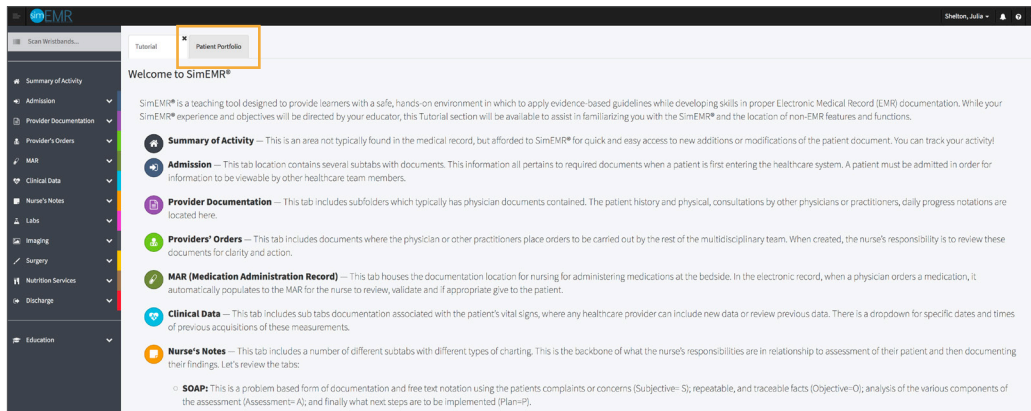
SIM EMR

Shelton, Julia

Scan Wristbands...

Summary of Activity
Admission
Provider Documentation
Provider's Orders
MAR
Clinical Data
Nurse's Notes
Labs
Imaging
Surgery
Nutrition Services
Discharge

Education

Tutorial

Patient Portfolio

Welcome to SimEMR®

SimEMR® is a teaching tool designed to provide learners with a safe, hands-on environment in which to apply evidence-based guidelines while developing skills in proper Electronic Medical Record (EMR) documentation. While your SimEMR® experience and objectives will be directed by your educator, this Tutorial section will be available to assist in familiarizing you with the SimEMR® and the location of non-EMR features and functions.

Summary of Activity — This is an area not typically found in the medical record, but afforded to SimEMR® for quick and easy access to new additions or modifications of the patient document. You can track your activity!

Admission — This tab location contains several subtabs with documents. This information all pertains to required documents when a patient is first entering the healthcare system. A patient must be admitted in order for information to be viewable by other healthcare team members.

Provider Documentation — This tab includes subfolders which typically has physician documents contained. The patient history and physical, consultations by other physicians or practitioners, daily progress notations are located here.

Providers' Orders — This tab includes documents where the physician or other practitioners place orders to be carried out by the rest of the multidisciplinary team. When created, the nurse's responsibility is to review these documents for clarity and action.

MAR (Medication Administration Record) — This tab houses the documentation location for nursing for administering medications at the bedside. In the electronic record, when a physician orders a medication, it automatically populates to the MAR for the nurse to review, validate and if appropriate give to the patient.

Clinical Data — This tab includes sub tabs documentation associated with the patient's vital signs, where any healthcare provider can include new data or review previous data. There is a dropdown for specific dates and times of previous acquisitions of these measurements.

Nurse's Notes — This tab includes a number of different subtabs with different types of charting. This is the backbone of what the nurse's responsibilities are in relationship to assessment of their patient and then documenting their findings. Let's review the tabs:

SOAP: This is a problem based form of documentation and free text notation using the patients complaints or concerns (Subjective= S); repeatable, and traceable facts (Objective=O); analysis of the various components of the assessment (Assessment= A); and finally what next steps are to be implemented (Plan=P).